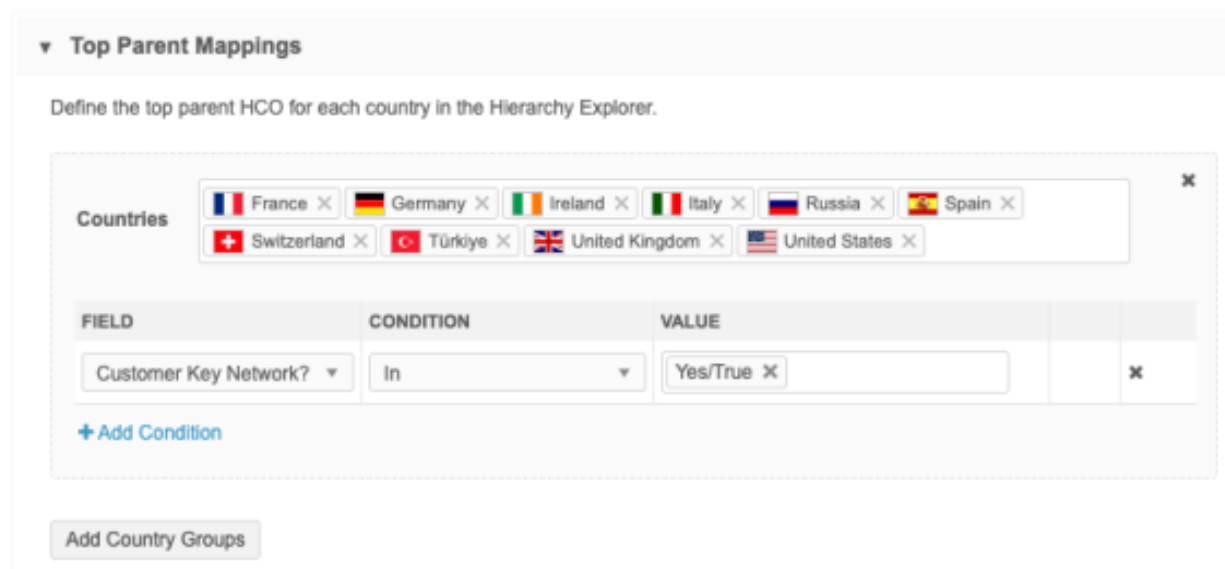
▾ Top Parent Mappings

Define the top parent HCO for each country in the Hierarchy Explorer.

Countries France × Germany × Ireland × Italy × Russia × Spain × Switzerland × Türkiye × United Kingdom × United States ×

| FIELD | CONDITION | VALUE | | |
|---|---|---|---|---|
| Customer Key Network? ▾ | In ▾ | Yes/True × | | × |

+ Add Condition

Add Country Groups